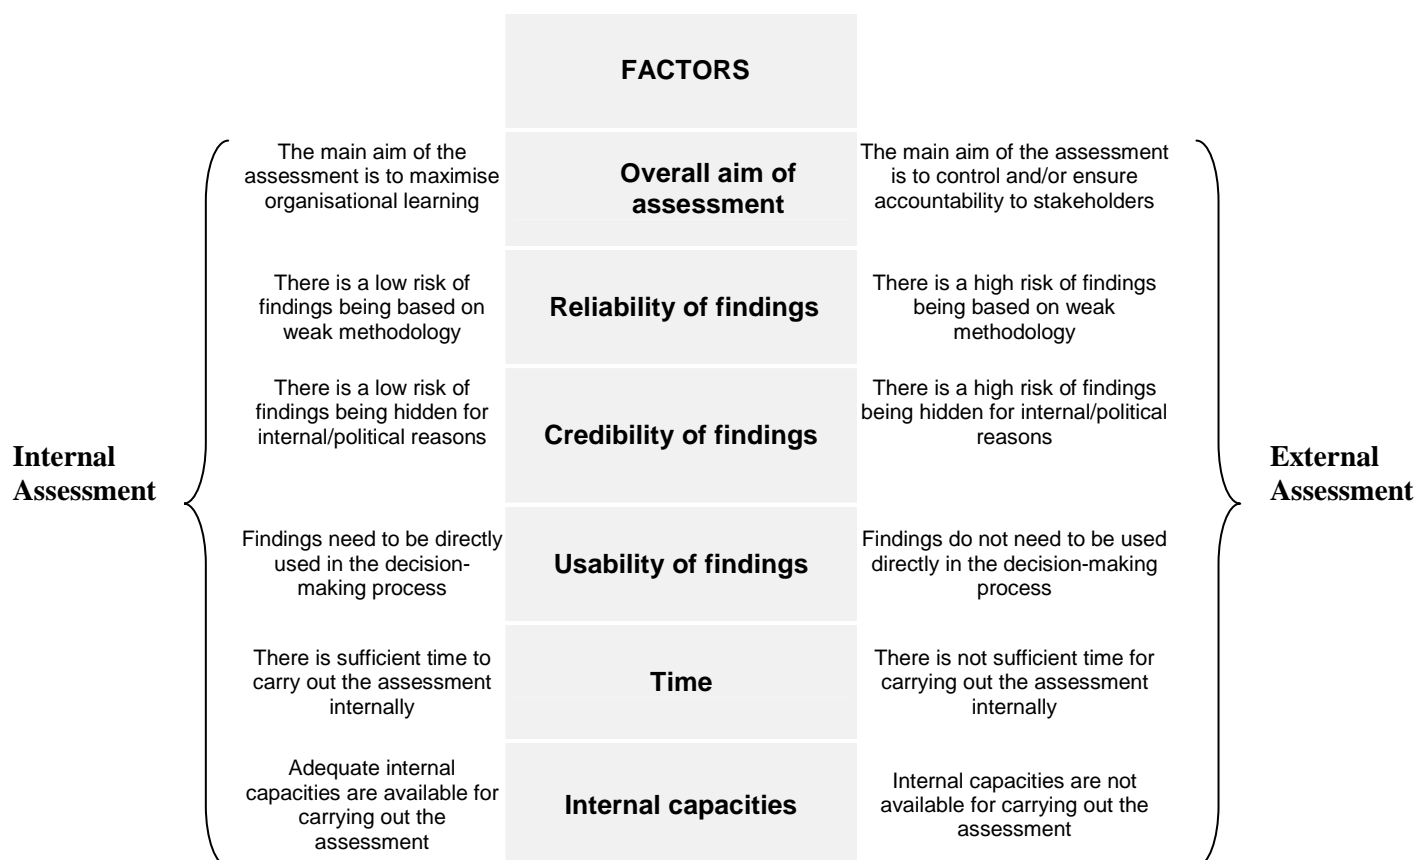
| Internal Assessment | FACTORS | External Assessment |
|---|---|---|
| The main aim of the assessment is to maximise organisational learning | **Overall aim of assessment** | The main aim of the assessment is to control and/or ensure accountability to stakeholders |
| There is a low risk of findings being based on weak methodology | **Reliability of findings** | There is a high risk of findings being based on weak methodology |
| There is a low risk of findings being hidden for internal/political reasons | **Credibility of findings** | There is a high risk of findings being hidden for internal/political reasons |
| Findings need to be directly used in the decision-making process | **Usability of findings** | Findings do not need to be used directly in the decision-making process |
| There is sufficient time to carry out the assessment internally | **Time** | There is not sufficient time for carrying out the assessment internally |
| Adequate internal capacities are available for carrying out the assessment | **Internal capacities** | Internal capacities are not available for carrying out the assessment |